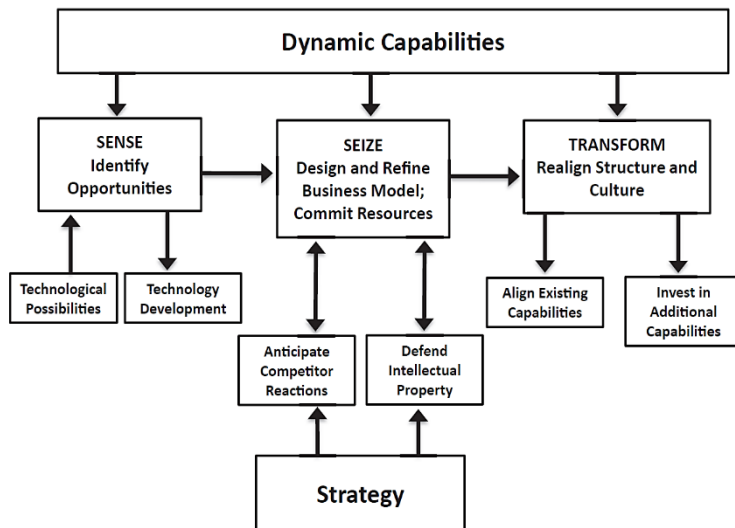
Dynamic Capabilities

SENSE
Identify Opportunities

SEIZE
Design and Refine Business Model; Commit Resources

TRANSFORM
Realign Structure and Culture

Technological Possibilities

Technology Development

Align Existing Capabilities

Invest in Additional Capabilities

Anticipate Competitor Reactions

Defend Intellectual Property

Strategy